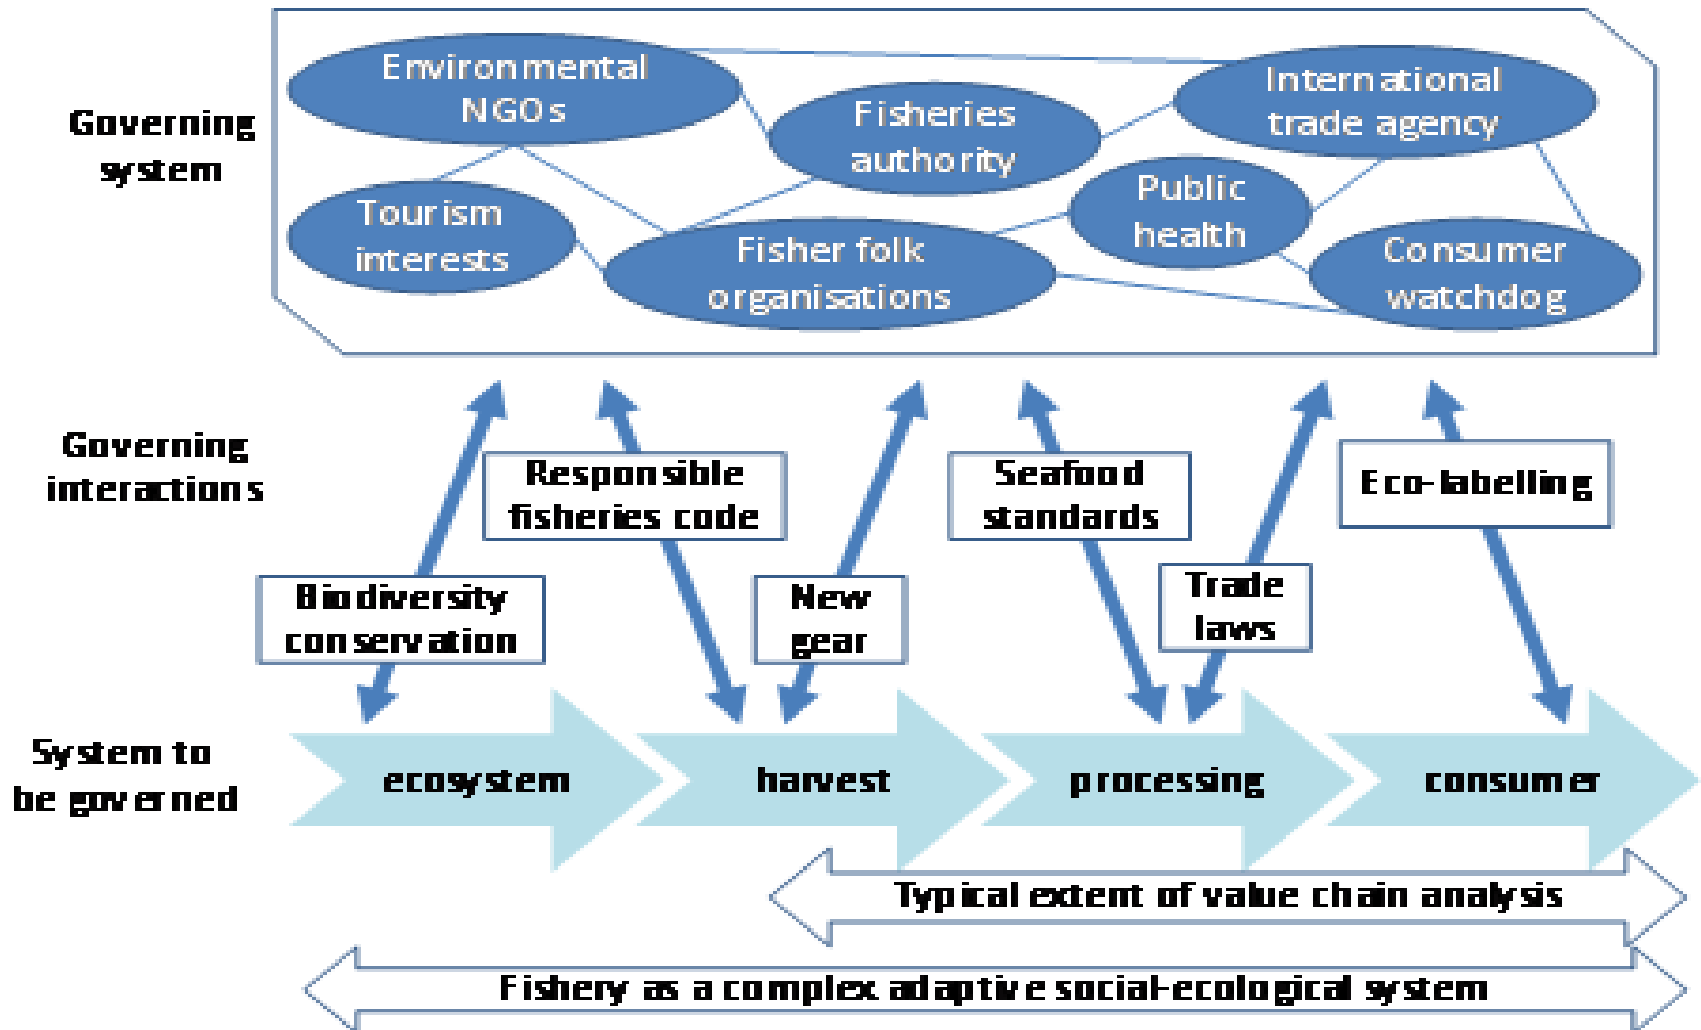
Governing system

Environmental NGOs

Fisheries authority

International trade agency

Tourism interests

Public health

Fisher folk organisations

Consumer watchdog

Governing interactions

Responsible fisheries code

Seafood standards

Eco-labelling

Biodiversity conservation

New gear

Trade laws

System to be governed

ecosystem

harvest

processing

consumer

Typical extent of value chain analysis

Fishery as a complex adaptive social-ecological system